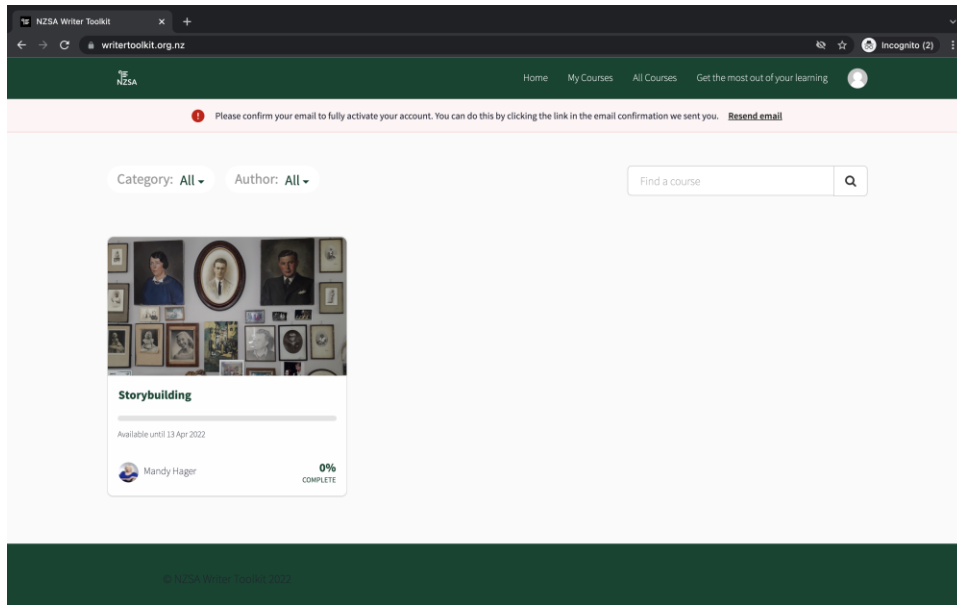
NZSA Writer Toolkit

writertoolkit.org.nz

Incognito (2)

NZSA

Home My Courses All Courses Get the most out of your learning

Please confirm your email to fully activate your account. You can do this by clicking the link in the email confirmation we sent you. Resend email

Category: All

Author: All

Find a course

Storybuilding

Available until 13 Apr 2022

Mandy Hager

0%
COMPLETE

© NZSA Writer Toolkit 2022